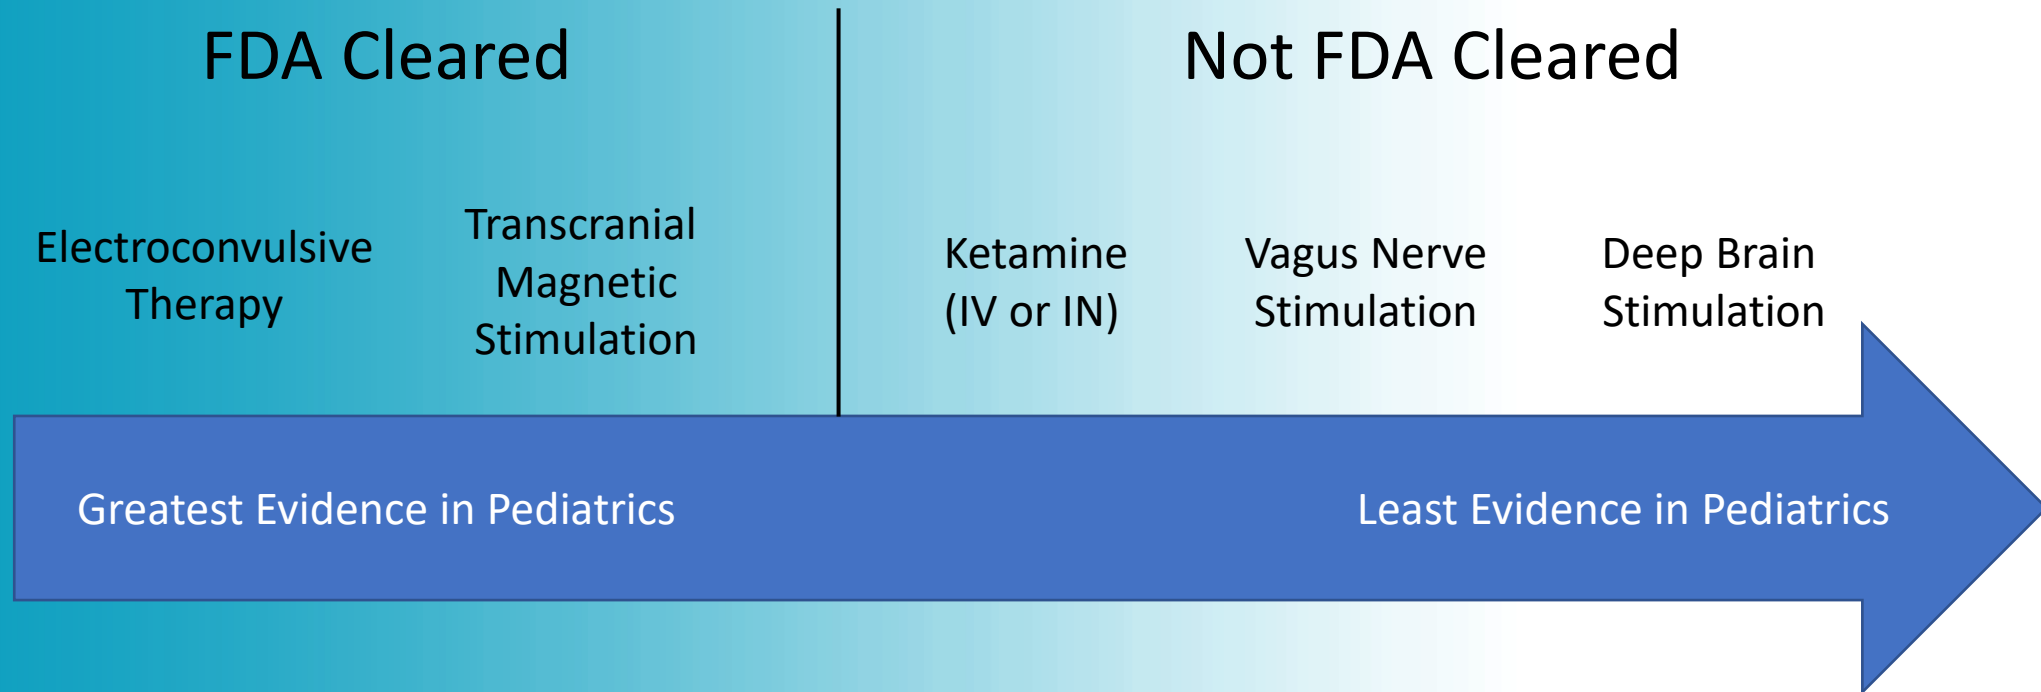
FDA Cleared

Not FDA Cleared

Electroconvulsive Therapy

Transcranial Magnetic Stimulation

Ketamine (IV or IN)

Vagus Nerve Stimulation

Deep Brain Stimulation

Greatest Evidence in Pediatrics

Least Evidence in Pediatrics